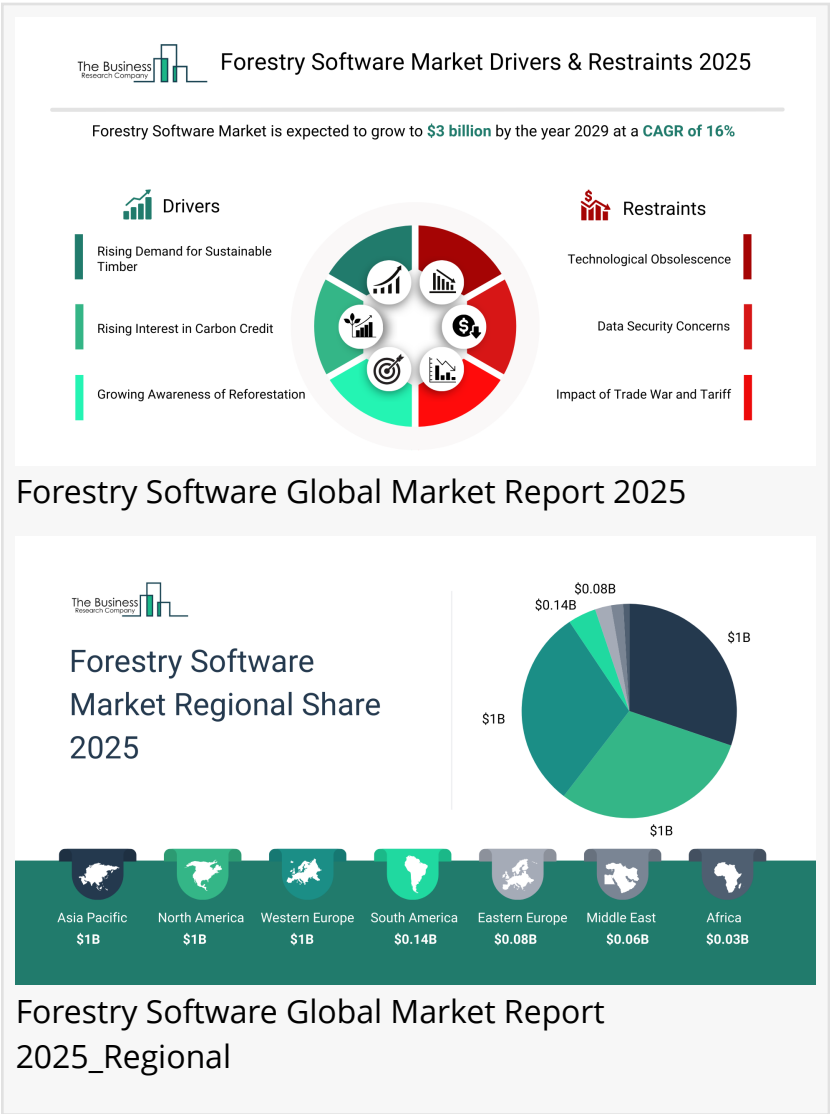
The Business Research Company

Forestry Software Market Drivers & Restraints 2025

Forestry Software Market is expected to grow to $3 billion by the year 2029 at a CAGR of 16%

Drivers

Rising Demand for Sustainable Timber

Rising Interest in Carbon Credit

Growing Awareness of Reforestation

Restraints

Technological Obsolescence

Data Security Concerns

Impact of Trade War and Tariff

Forestry Software Global Market Report 2025

The Business Research Company

Forestry Software Market Regional Share 2025

$0.08B
$0.14B
$1B
$1B
$1B

Asia Pacific $1B
North America $1B
Western Europe $1B
South America $0.14B
Eastern Europe $0.08B
Middle East $0.06B
Africa $0.03B

Forestry Software Global Market Report 2025_Regional